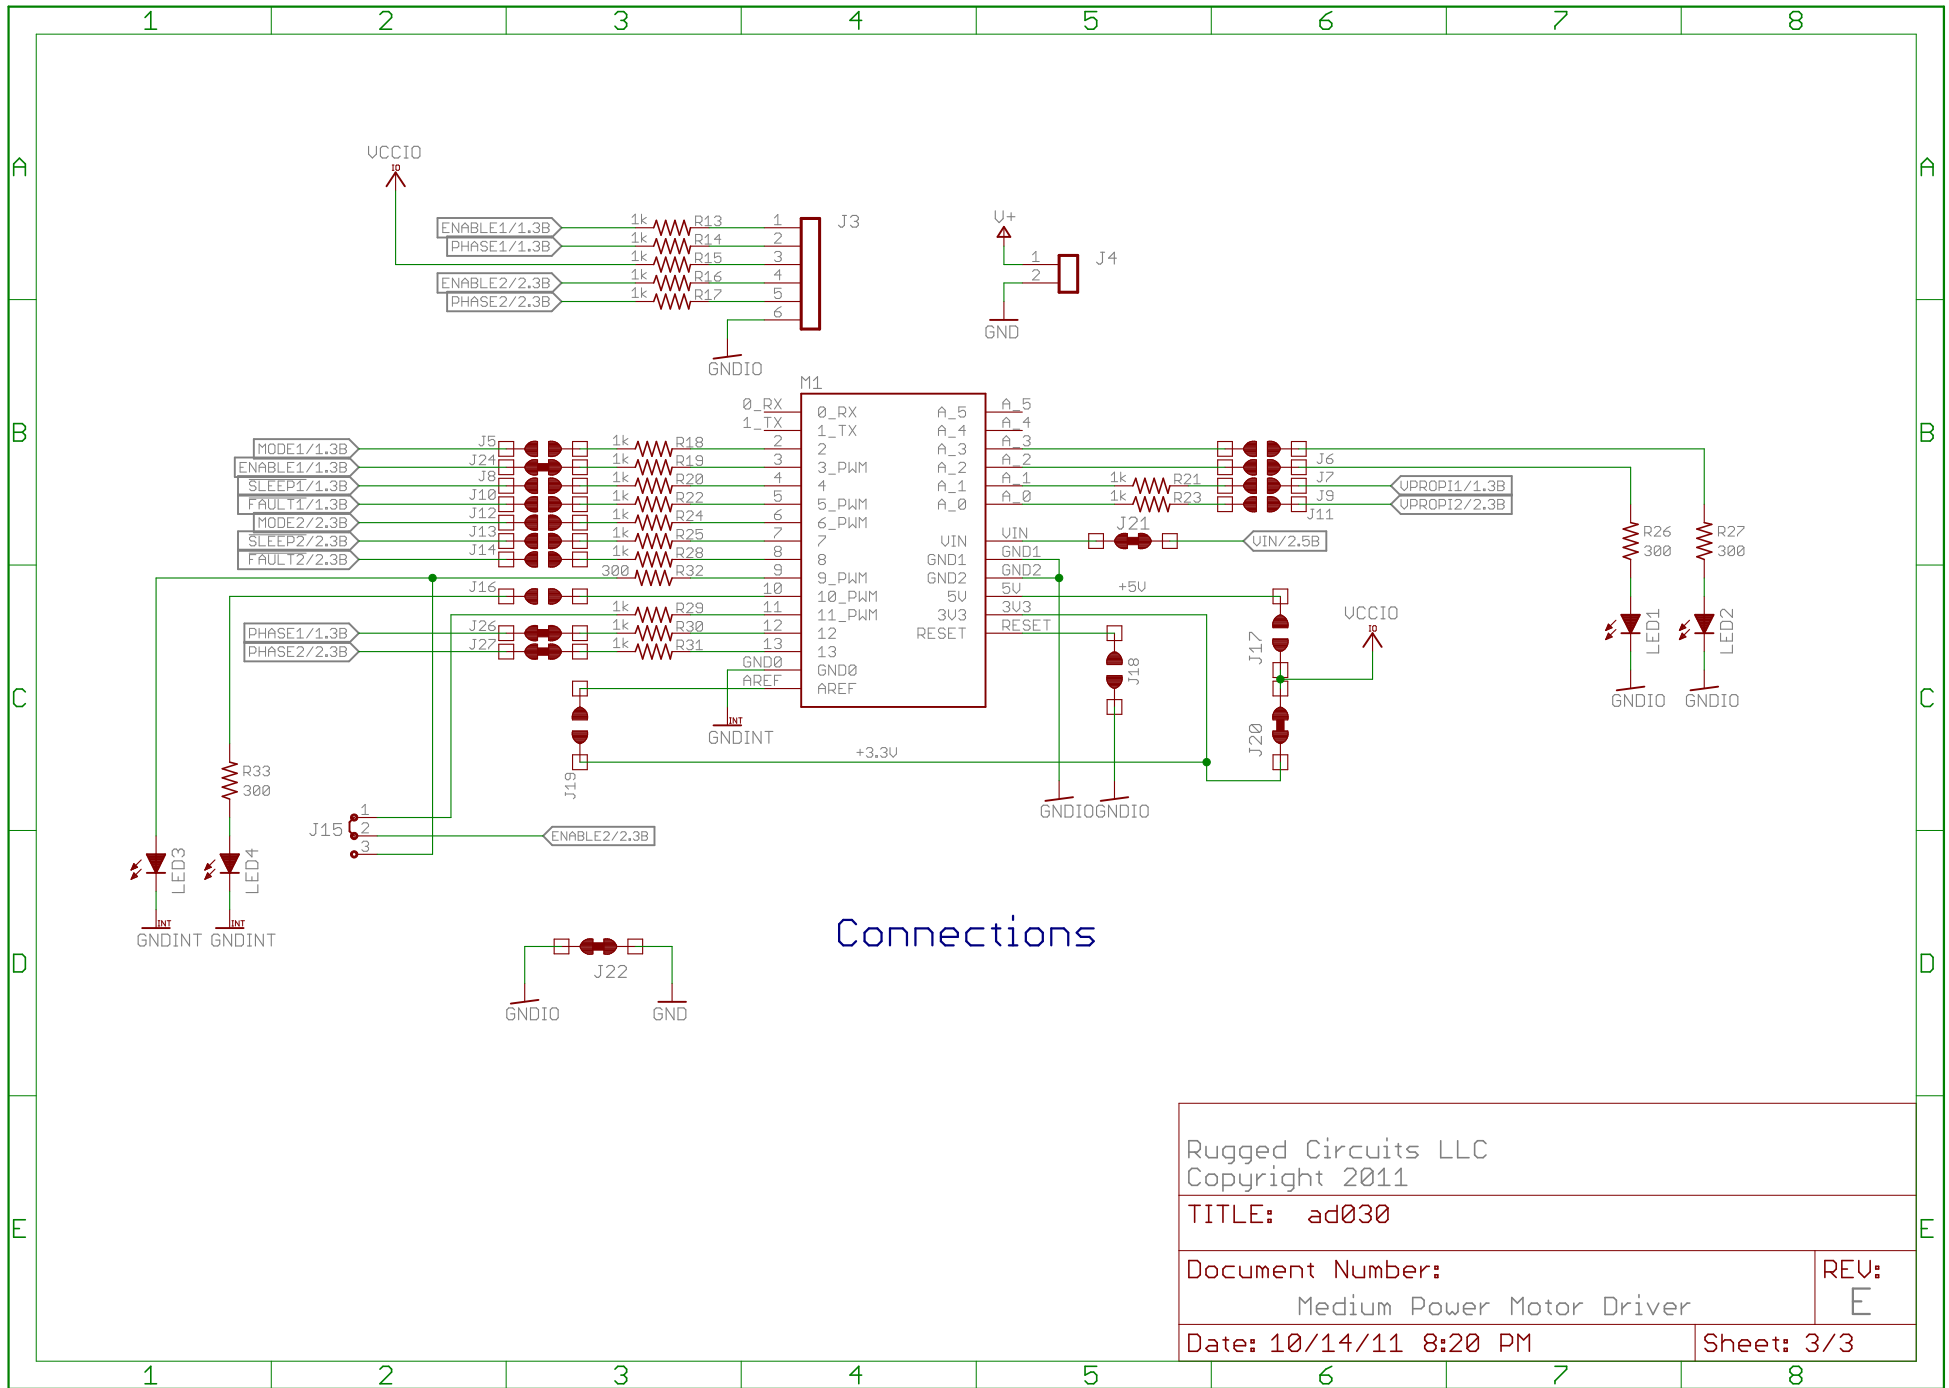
1 2 3 4 5 6 7 8

A

VCCIO

ENABLE1/1.3B
PHASE1/1.3B
ENABLE2/2.3B
PHASE2/2.3B

1k R13 1
1k R14 2
1k R15 3
1k R16 4
1k R17 5
6
J3

GNDIO

V+
1
2
J4
GND

B

M1

MODE1/1.3B J5
ENABLE1/1.3B J24
SLEEP1/1.3B J8
FAULT1/1.3B J10
MODE2/2.3B J12
SLEEP2/2.3B J13
FAULT2/2.3B J14
J16
PHASE1/1.3B J26
PHASE2/2.3B J27

1k R18
1k R19
1k R20
1k R22
1k R24
1k R25
1k R28
300 R32
1k R29
1k R30
1k R31

0_RX
1_TX
2
3
4
5
6
7
8
9
10
11
12
13
GND0
AREF

0_RX
1_TX
2
3_PWM
4
5_PWM
6_PWM
7
8
9_PWM
10_PWM
11_PWM
12
13
GND0
AREF

A_5
A_4
A_3
A_2
A_1
A_0
VIN
GND1
GND2
5V
3V3
RESET

A_5
A_4
A_3
A_2
A_1
A_0
VIN
GND1
GND2
5V
3V3
RESET

1k R21
1k R23
J21
VIN/2.5B
+5V

J6
J7
J9
J11
VPROPI1/1.3B
VPROPI2/2.3B

R26 300
R27 300

C

VCCIO
J17
J18
J20
J19
LED1
LED2
GNDIO GNDIO

GNDINT
+3.3V
GNDIOGNDIO

R33 300

J15 1 2 3
ENABLE2/2.3B

LED3
LED4
GNDINT GNDINT

D

Connections

J22
GNDIO GND

E

Rugged Circuits LLC
Copyright 2011
TITLE: ad030
Document Number:
Medium Power Motor Driver
REV:
E
Date: 10/14/11 8:20 PM
Sheet: 3/3

1 2 3 4 5 6 7 8